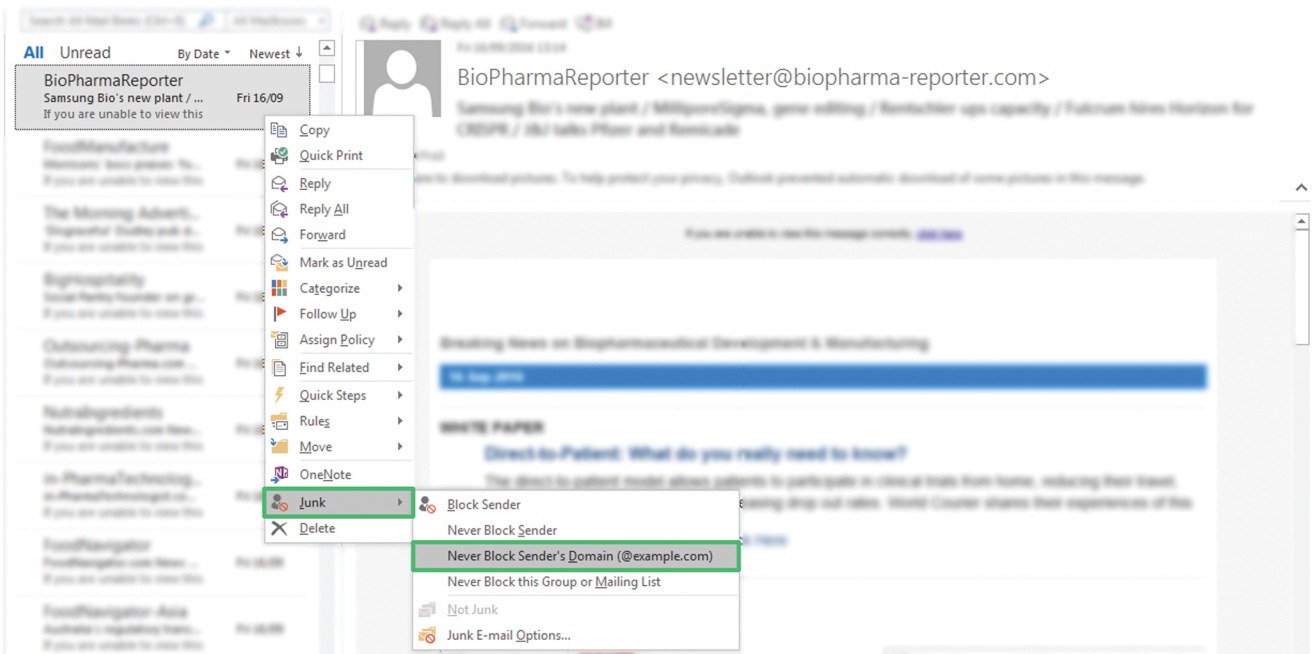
All Unread By Date Newest

BioPharmaReporter
Samsung Bio's new plant / ... Fri 16/09
If you are unable to view this

BioPharmaReporter <newsletter@biopharma-reporter.com>

Copy
Quick Print
Reply
Reply All
Forward
Mark as Unread
Categorize
Follow Up
Assign Policy
Find Related
Quick Steps
Rules
Move
OneNote
Junk
Delete

Block Sender
Never Block Sender
Never Block Sender's Domain (@example.com)
Never Block this Group or Mailing List
Not Junk
Junk E-mail Options...